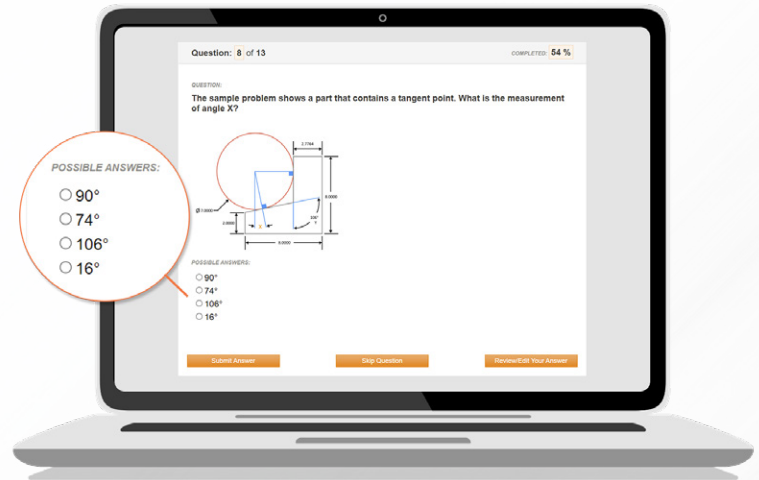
Question: 8 of 13

COMPLETED: 54 %

QUESTION:

The sample problem shows a part that contains a tangent point. What is the measurement of angle X?

2.7764

Ø 3.0000

8.0000

2.0000

106°

X

6.0000

POSSIBLE ANSWERS:

90°
74°
106°
16°

POSSIBLE ANSWERS:

90°
74°
106°
16°

Submit Answer

Skip Question

Review/Edit Your Answer